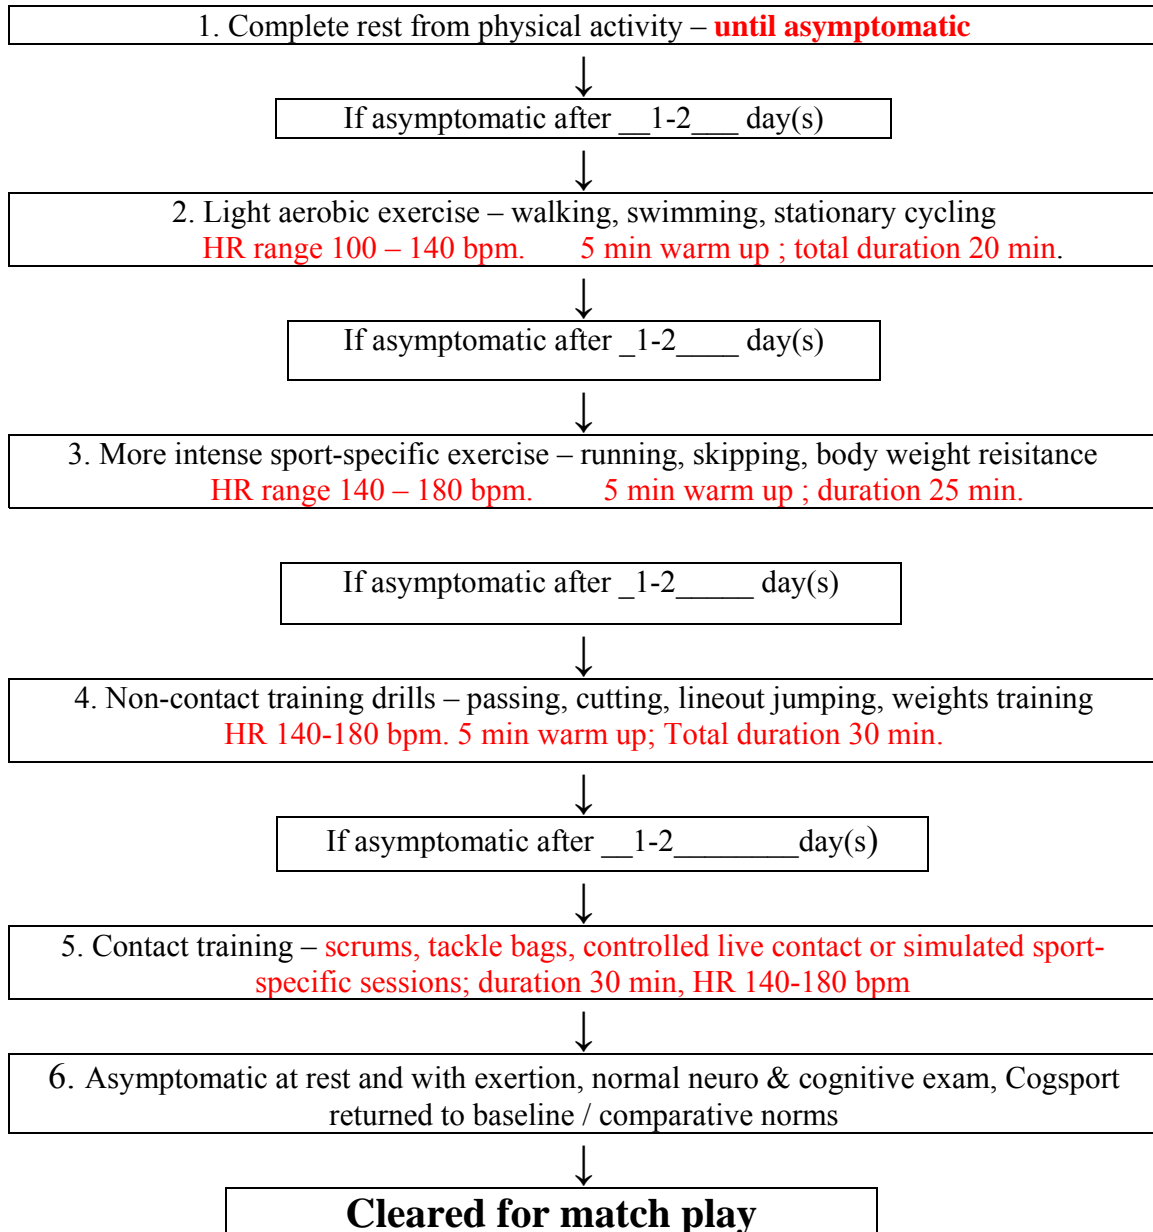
1. Complete rest from physical activity – until asymptomatic

If asymptomatic after __1-2___ day(s)

2. Light aerobic exercise – walking, swimming, stationary cycling
HR range 100 – 140 bpm. 5 min warm up ; total duration 20 min.

If asymptomatic after _1-2____ day(s)

3. More intense sport-specific exercise – running, skipping, body weight reisitance
HR range 140 – 180 bpm. 5 min warm up ; duration 25 min.

If asymptomatic after _1-2_____ day(s)

4. Non-contact training drills – passing, cutting, lineout jumping, weights training
HR 140-180 bpm. 5 min warm up; Total duration 30 min.

If asymptomatic after __1-2________day(s)

5. Contact training – scrums, tackle bags, controlled live contact or simulated sport-specific sessions; duration 30 min, HR 140-180 bpm

6. Asymptomatic at rest and with exertion, normal neuro & cognitive exam, Cogsport returned to baseline / comparative norms

Cleared for match play